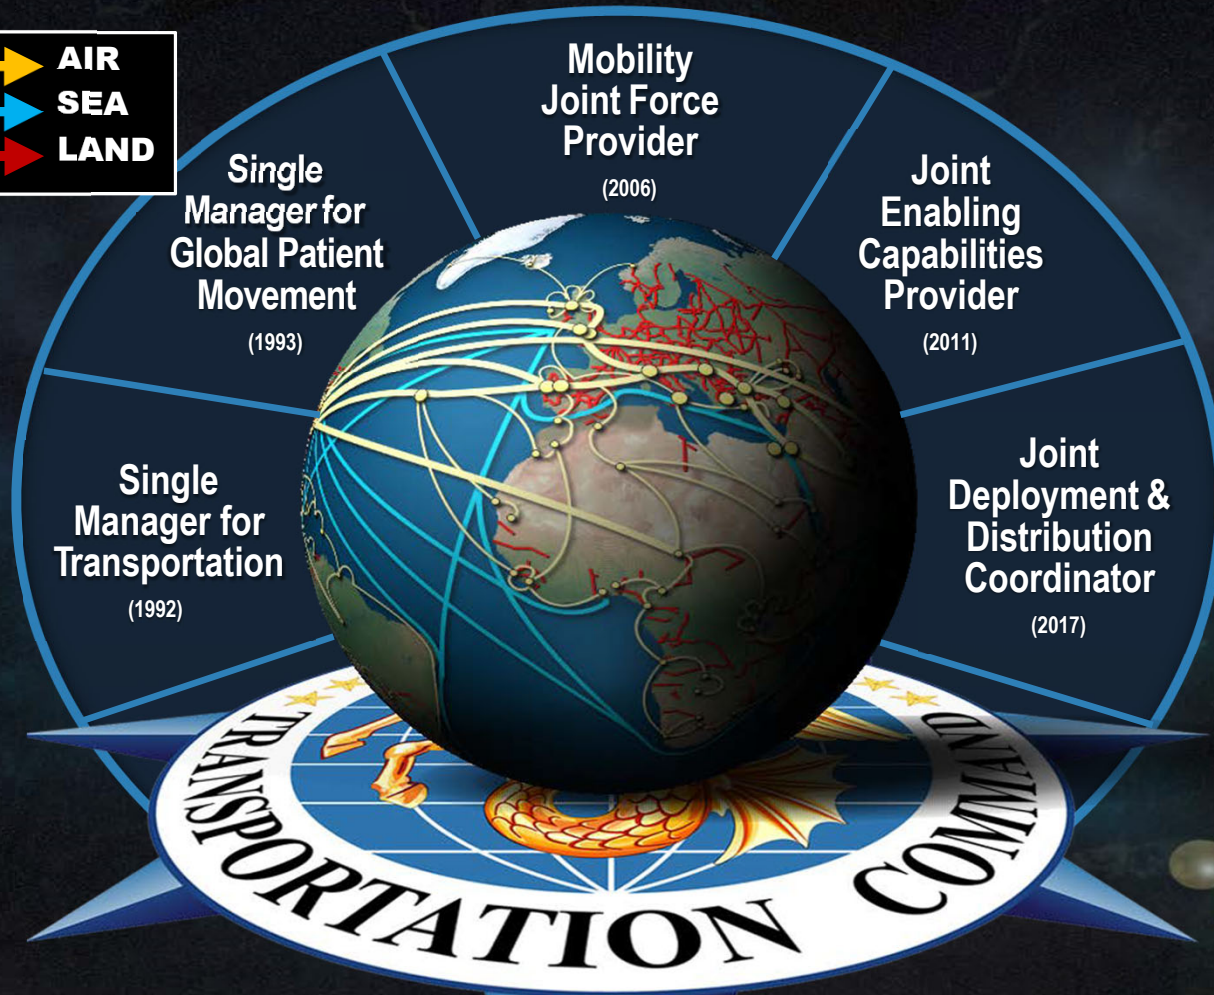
AIR
SEA
LAND

Single Manager for Global Patient Movement
(1993)

Mobility Joint Force Provider
(2006)

Joint Enabling Capabilities Provider
(2011)

Single Manager for Transportation
(1992)

Joint Deployment & Distribution Coordinator
(2017)

TRANSPORTATION COMMAND